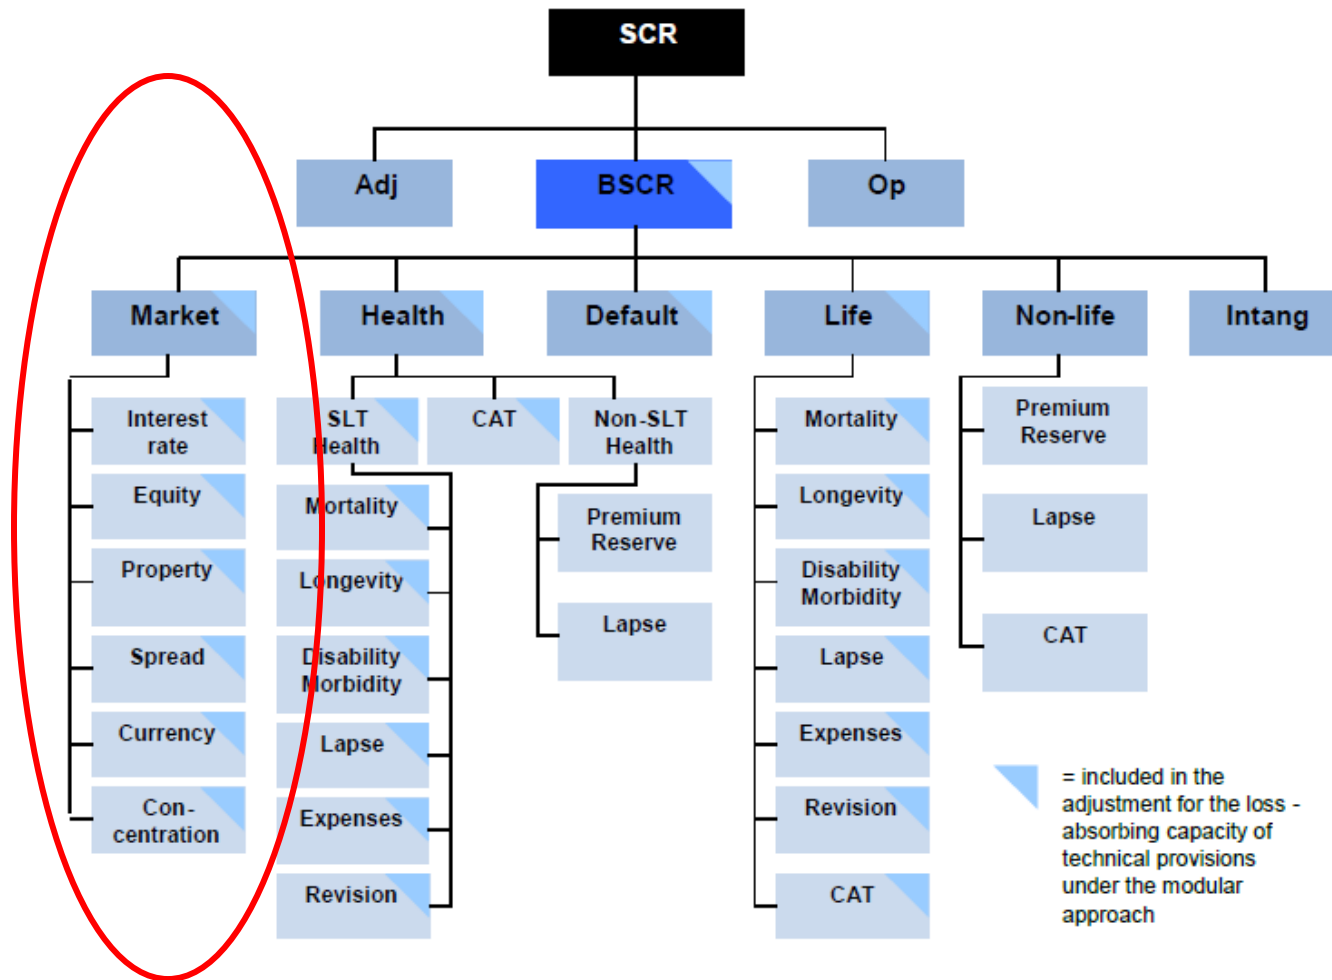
SCR

Adj

BSCR

Op

Market

Health

Default

Life

Non-life

Intang

Interest rate

Equity

Property

Spread

Currency

Concentration

SLT Health

CAT

Non-SLT Health

Mortality

Longevity

Disability Morbidity

Lapse

Expenses

Revision

Premium Reserve

Lapse

Mortality

Longevity

Disability Morbidity

Lapse

Expenses

Revision

CAT

Premium Reserve

Lapse

CAT

= included in the adjustment for the loss - absorbing capacity of technical provisions under the modular approach